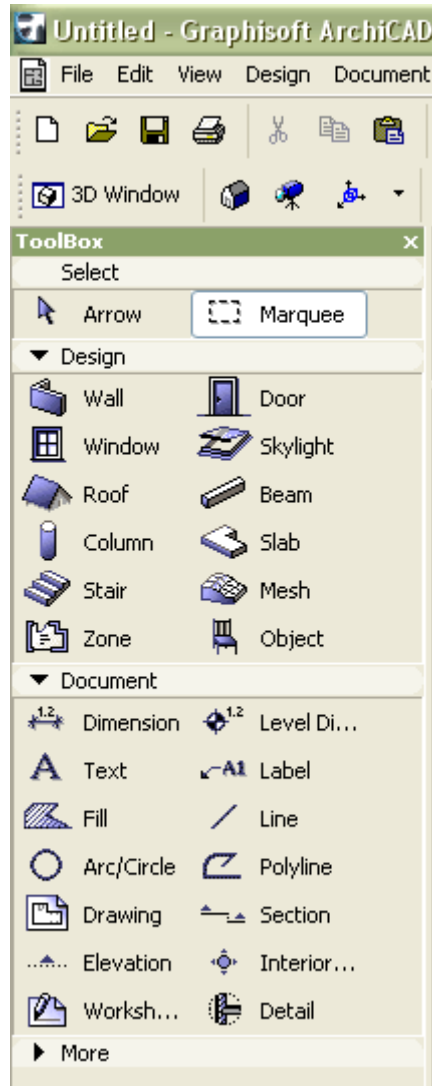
Untitled - Graphisoft ArchiCAD

File Edit View Design Document

3D Window

ToolBox

Select

Arrow Marquee

Design

Wall Door

Window Skylight

Roof Beam

Column Slab

Stair Mesh

Zone Object

Document

Dimension Level Di...

Text Label

Fill Line

Arc/Circle Polyline

Drawing Section

Elevation Interior...

Worksh... Detail

More